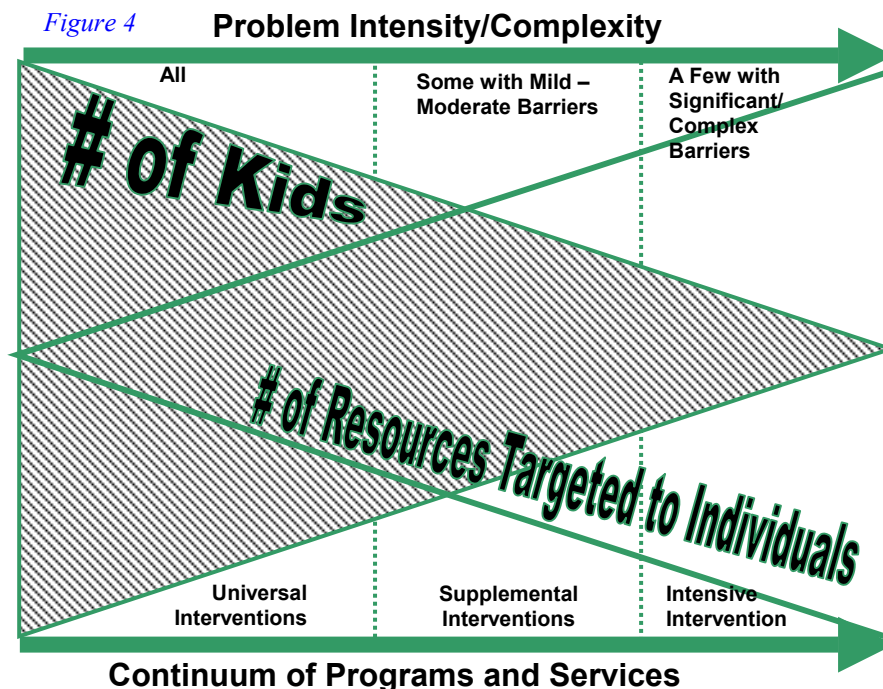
Figure 4

Problem Intensity/Complexity

All

Some with Mild – Moderate Barriers

A Few with Significant/ Complex Barriers

# of Kids

# of Resources Targeted to Individuals

Universal Interventions

Supplemental Interventions

Intensive Intervention

Continuum of Programs and Services